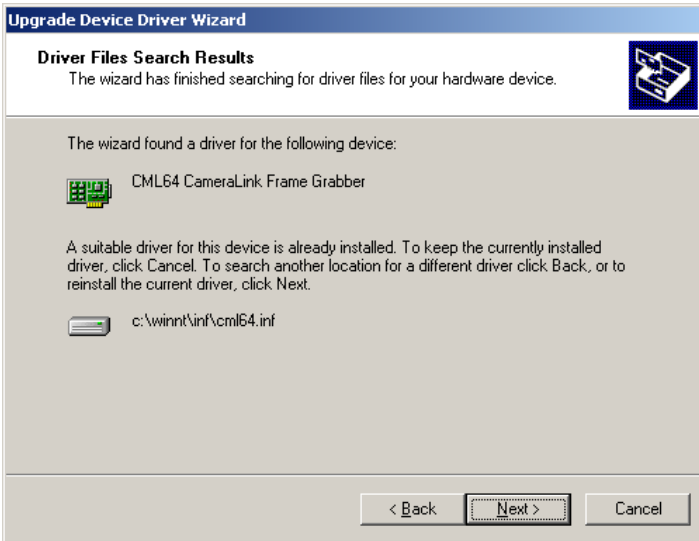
Upgrade Device Driver Wizard

Driver Files Search Results
The wizard has finished searching for driver files for your hardware device.

The wizard found a driver for the following device:

CML64 CameraLink Frame Grabber

A suitable driver for this device is already installed. To keep the currently installed driver, click Cancel. To search another location for a different driver click Back, or to reinstall the current driver, click Next.

c:\winnt\inf\cml64.inf

< Back

Next >

Cancel